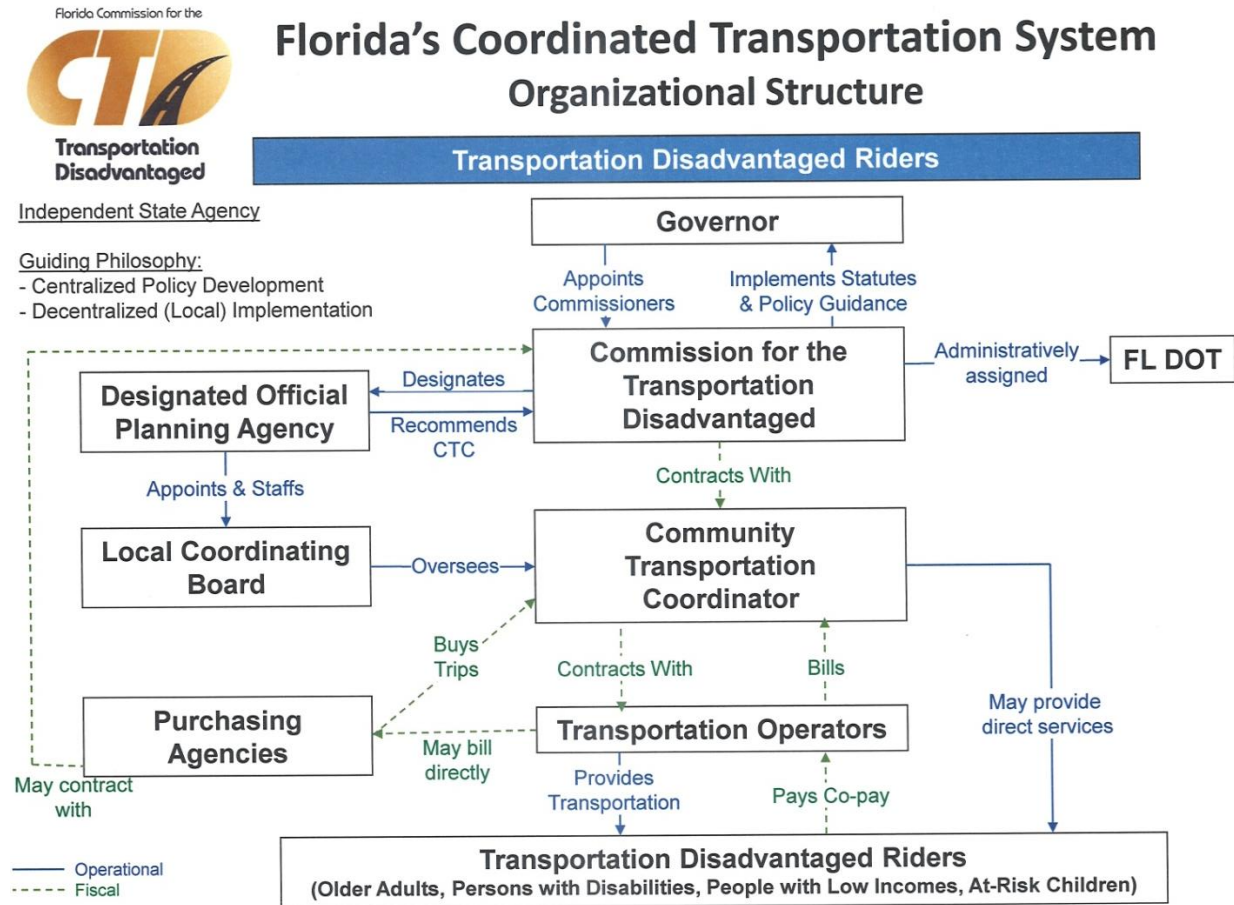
Florida Commission for the
CTD
Transportation Disadvantaged

Florida's Coordinated Transportation System
Organizational Structure

Transportation Disadvantaged Riders

Independent State Agency

Guiding Philosophy:
- Centralized Policy Development
- Decentralized (Local) Implementation

Governor

Appoints Commissioners

Implements Statutes & Policy Guidance

Commission for the Transportation Disadvantaged

Administratively assigned

FL DOT

Designates

Recommends CTC

Designated Official Planning Agency

Appoints & Staffs

Contracts With

Local Coordinating Board

Oversees

Community Transportation Coordinator

Buys Trips

Contracts With

Bills

May provide direct services

Purchasing Agencies

May bill directly

Transportation Operators

May contract with

Provides Transportation

Pays Co-pay

Transportation Disadvantaged Riders
(Older Adults, Persons with Disabilities, People with Low Incomes, At-Risk Children)

Operational
Fiscal